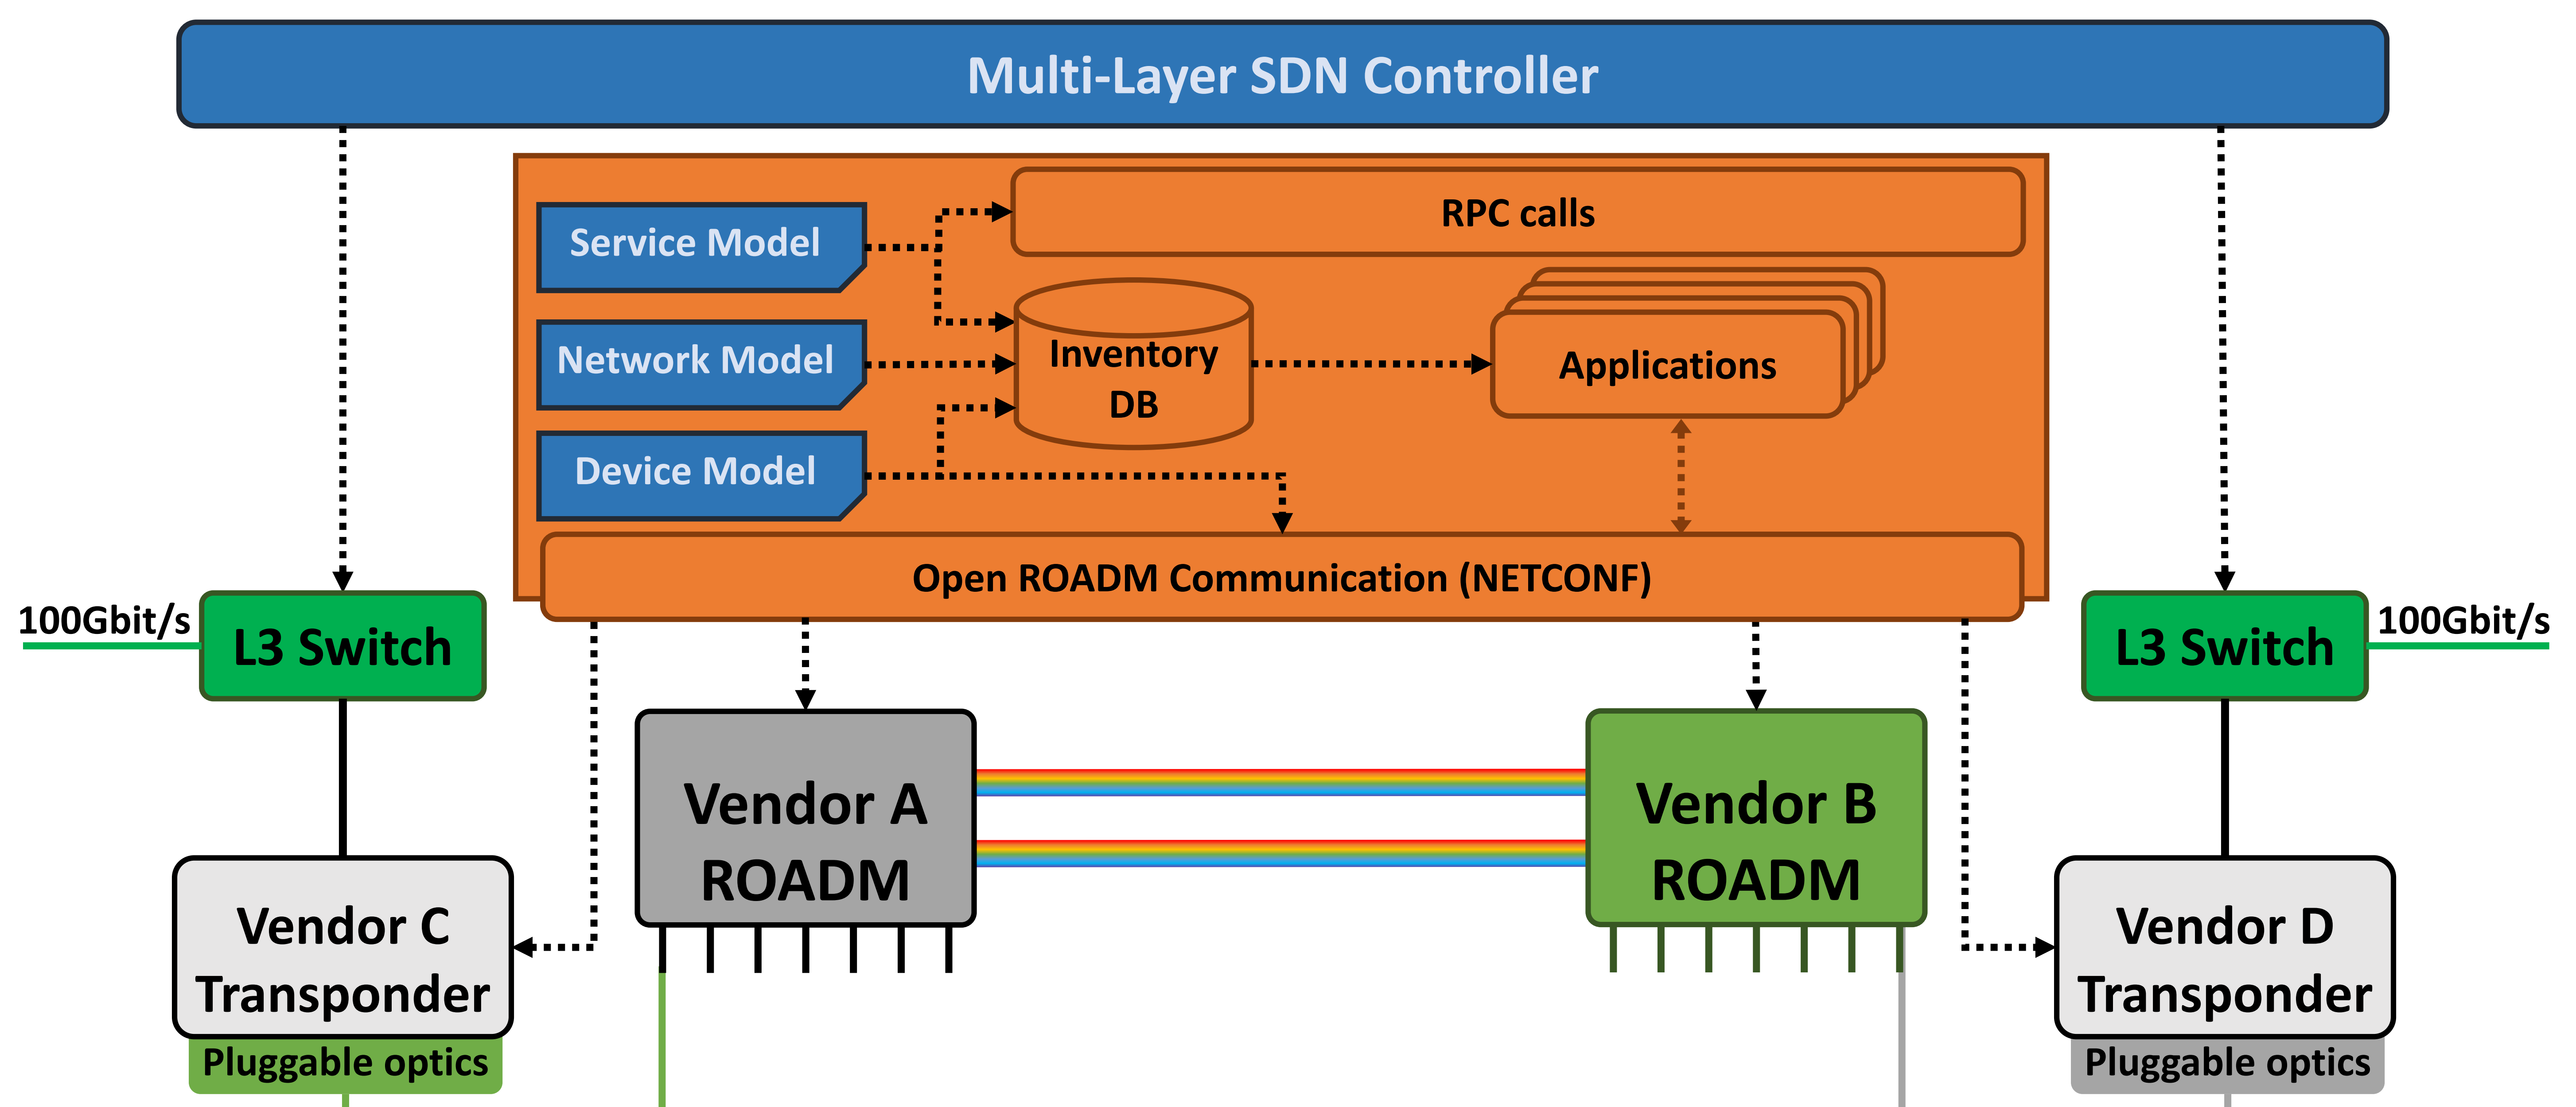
Multi-Layer SDN Controller

Service Model

Network Model

Device Model

RPC calls

Inventory DB

Applications

Open ROADM Communication (NETCONF)

100Gbit/s

L3 Switch

L3 Switch

100Gbit/s

Vendor A ROADM

Vendor B ROADM

Vendor C Transponder

Pluggable optics

Vendor D Transponder

Pluggable optics